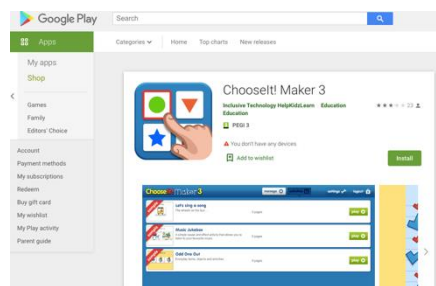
Google Play

Search

Apps

Categories

Home

Top charts

New releases

My apps

Shop

Games

Family

Editors' Choice

Account

Payment methods

My subscriptions

Redeem

Buy gift card

My wishlist

My Play activity

Parent guide

ChooseIt! Maker 3

Inclusive Technology HelpKidzLearn Education

Education

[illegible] 23

PEGI 3

You don't have any devices

Add to wishlist

Install

ChooseIt! Maker 3

Let's sing a song

Music Jukebox

Odd One Out